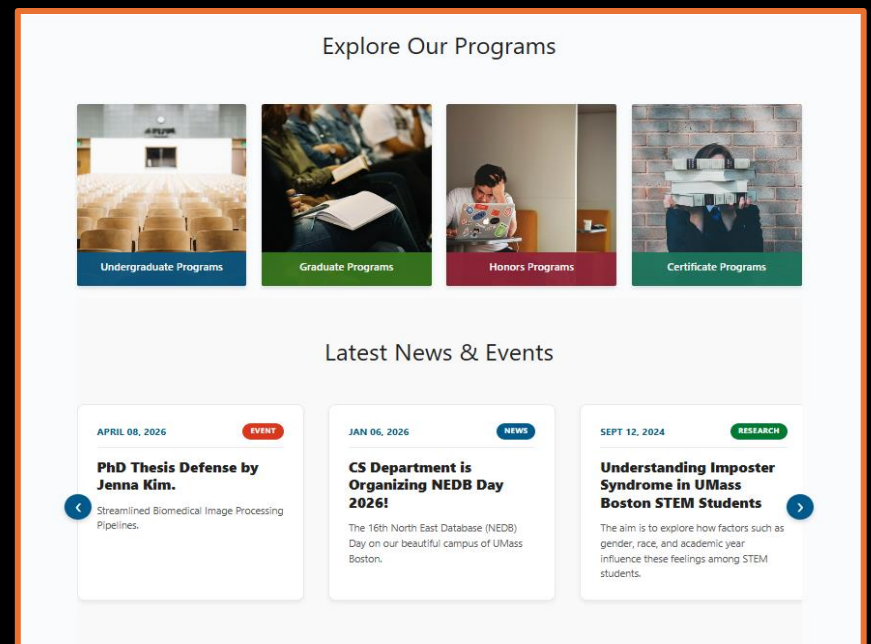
Explore Our Programs

Undergraduate Programs

Graduate Programs

Honors Programs

Certificate Programs

Latest News & Events

APRIL 08, 2026

EVENT

PhD Thesis Defense by Jenna Kim.

Streamlined Biomedical Image Processing Pipelines.

JAN 06, 2026

NEWS

CS Department is Organizing NEDB Day 2026!

The 16th North East Database (NEDB) Day on our beautiful campus of UMass Boston.

SEPT 12, 2024

RESEARCH

Understanding Imposter Syndrome in UMass Boston STEM Students

The aim is to explore how factors such as gender, race, and academic year influence these feelings among STEM students.

‹

›